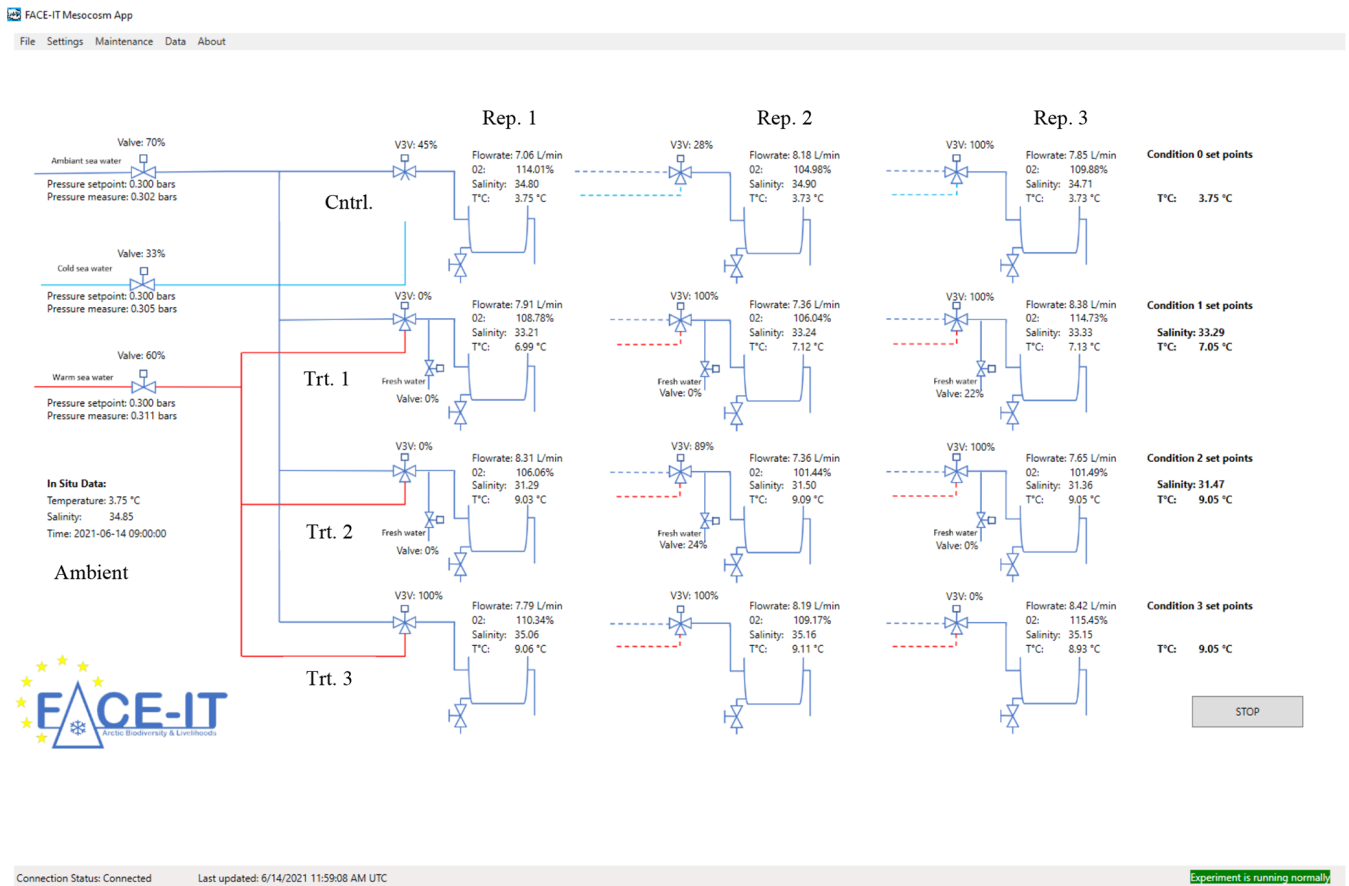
FACE-IT Mesocosm App

File Settings Maintenance Data About

Rep. 1 Rep. 2 Rep. 3

Valve: 70%
Ambiant sea water
Pressure setpoint: 0.300 bars
Pressure measure: 0.302 bars

Valve: 33%
Cold sea water
Pressure setpoint: 0.300 bars
Pressure measure: 0.305 bars

Valve: 60%
Warm sea water
Pressure setpoint: 0.300 bars
Pressure measure: 0.311 bars

In Situ Data:
Temperature: 3.75 °C
Salinity: 34.85
Time: 2021-06-14 09:00:00

Ambient

Cntrl.

V3V: 45%
Flowrate: 7.06 L/min
02: 114.01%
Salinity: 34.80
T°C: 3.75 °C

V3V: 28%
Flowrate: 8.18 L/min
02: 104.98%
Salinity: 34.90
T°C: 3.73 °C

V3V: 100%
Flowrate: 7.85 L/min
02: 109.88%
Salinity: 34.71
T°C: 3.73 °C

Condition 0 set points
T°C: 3.75 °C

Trt. 1

V3V: 0%
Flowrate: 7.91 L/min
02: 108.78%
Salinity: 33.21
T°C: 6.99 °C
Fresh water
Valve: 0%

V3V: 100%
Flowrate: 7.36 L/min
02: 106.04%
Salinity: 33.24
T°C: 7.12 °C
Fresh water
Valve: 0%

V3V: 100%
Flowrate: 8.38 L/min
02: 114.73%
Salinity: 33.33
T°C: 7.13 °C
Fresh water
Valve: 22%

Condition 1 set points
Salinity: 33.29
T°C: 7.05 °C

Trt. 2

V3V: 0%
Flowrate: 8.31 L/min
02: 106.06%
Salinity: 31.29
T°C: 9.03 °C
Fresh water
Valve: 0%

V3V: 89%
Flowrate: 7.36 L/min
02: 101.44%
Salinity: 31.50
T°C: 9.09 °C
Fresh water
Valve: 24%

V3V: 100%
Flowrate: 7.65 L/min
02: 101.49%
Salinity: 31.36
T°C: 9.05 °C
Fresh water
Valve: 0%

Condition 2 set points
Salinity: 31.47
T°C: 9.05 °C

Trt. 3

V3V: 100%
Flowrate: 7.79 L/min
02: 110.34%
Salinity: 35.06
T°C: 9.06 °C

V3V: 100%
Flowrate: 8.19 L/min
02: 109.17%
Salinity: 35.16
T°C: 9.11 °C

V3V: 0%
Flowrate: 8.42 L/min
02: 115.45%
Salinity: 35.15
T°C: 8.93 °C

Condition 3 set points
T°C: 9.05 °C

FACE-IT
Arctic Biodiversity & Livelihoods

STOP

Connection Status: Connected Last updated: 6/14/2021 11:59:08 AM UTC Experiment is running normally